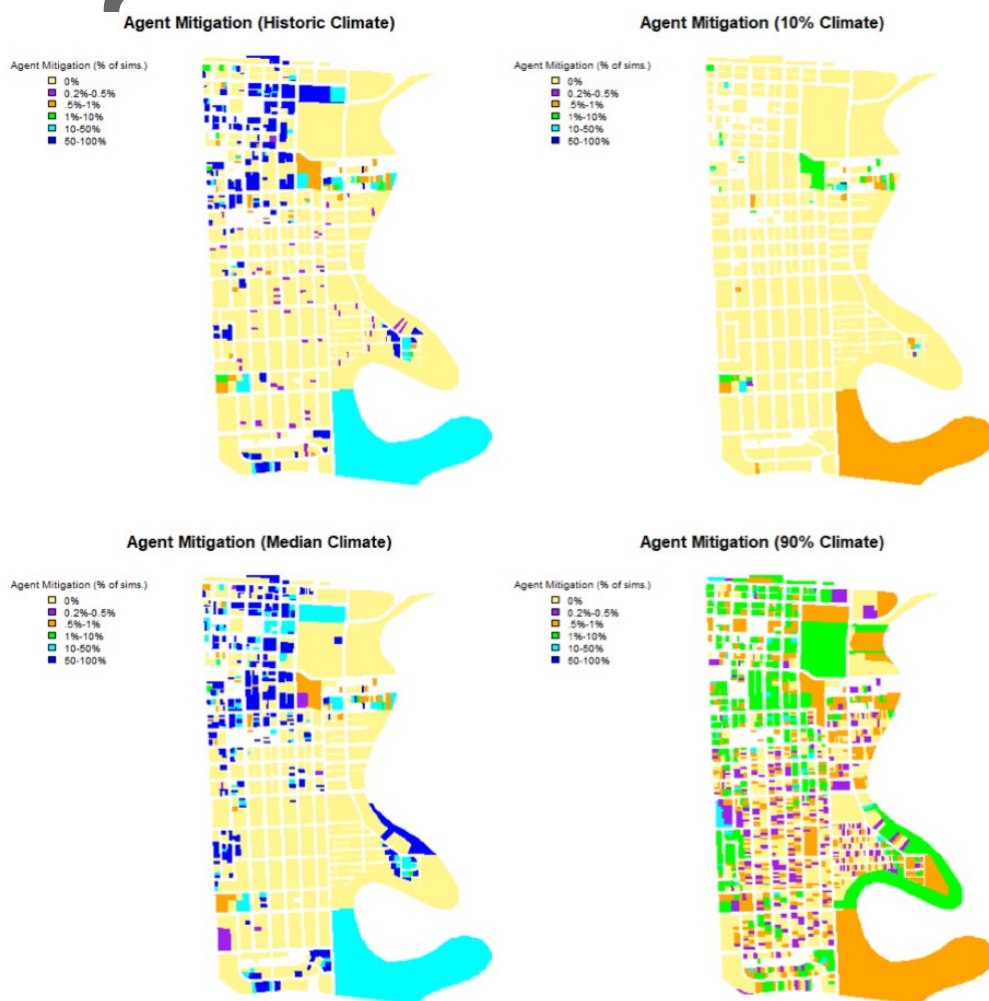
Agent Mitigation (Historic Climate)

Agent Mitigation (% of sims.)
0%
0.2%-0.5%
.5%-1%
1%-10%
10-50%
50-100%

Agent Mitigation (10% Climate)

Agent Mitigation (% of sims.)
0%
0.2%-0.5%
.5%-1%
1%-10%
10-50%
50-100%

Agent Mitigation (Median Climate)

Agent Mitigation (% of sims.)
0%
0.2%-0.5%
.5%-1%
1%-10%
10-50%
50-100%

Agent Mitigation (90% Climate)

Agent Mitigation (% of sims.)
0%
0.2%-0.5%
.5%-1%
1%-10%
10-50%
50-100%